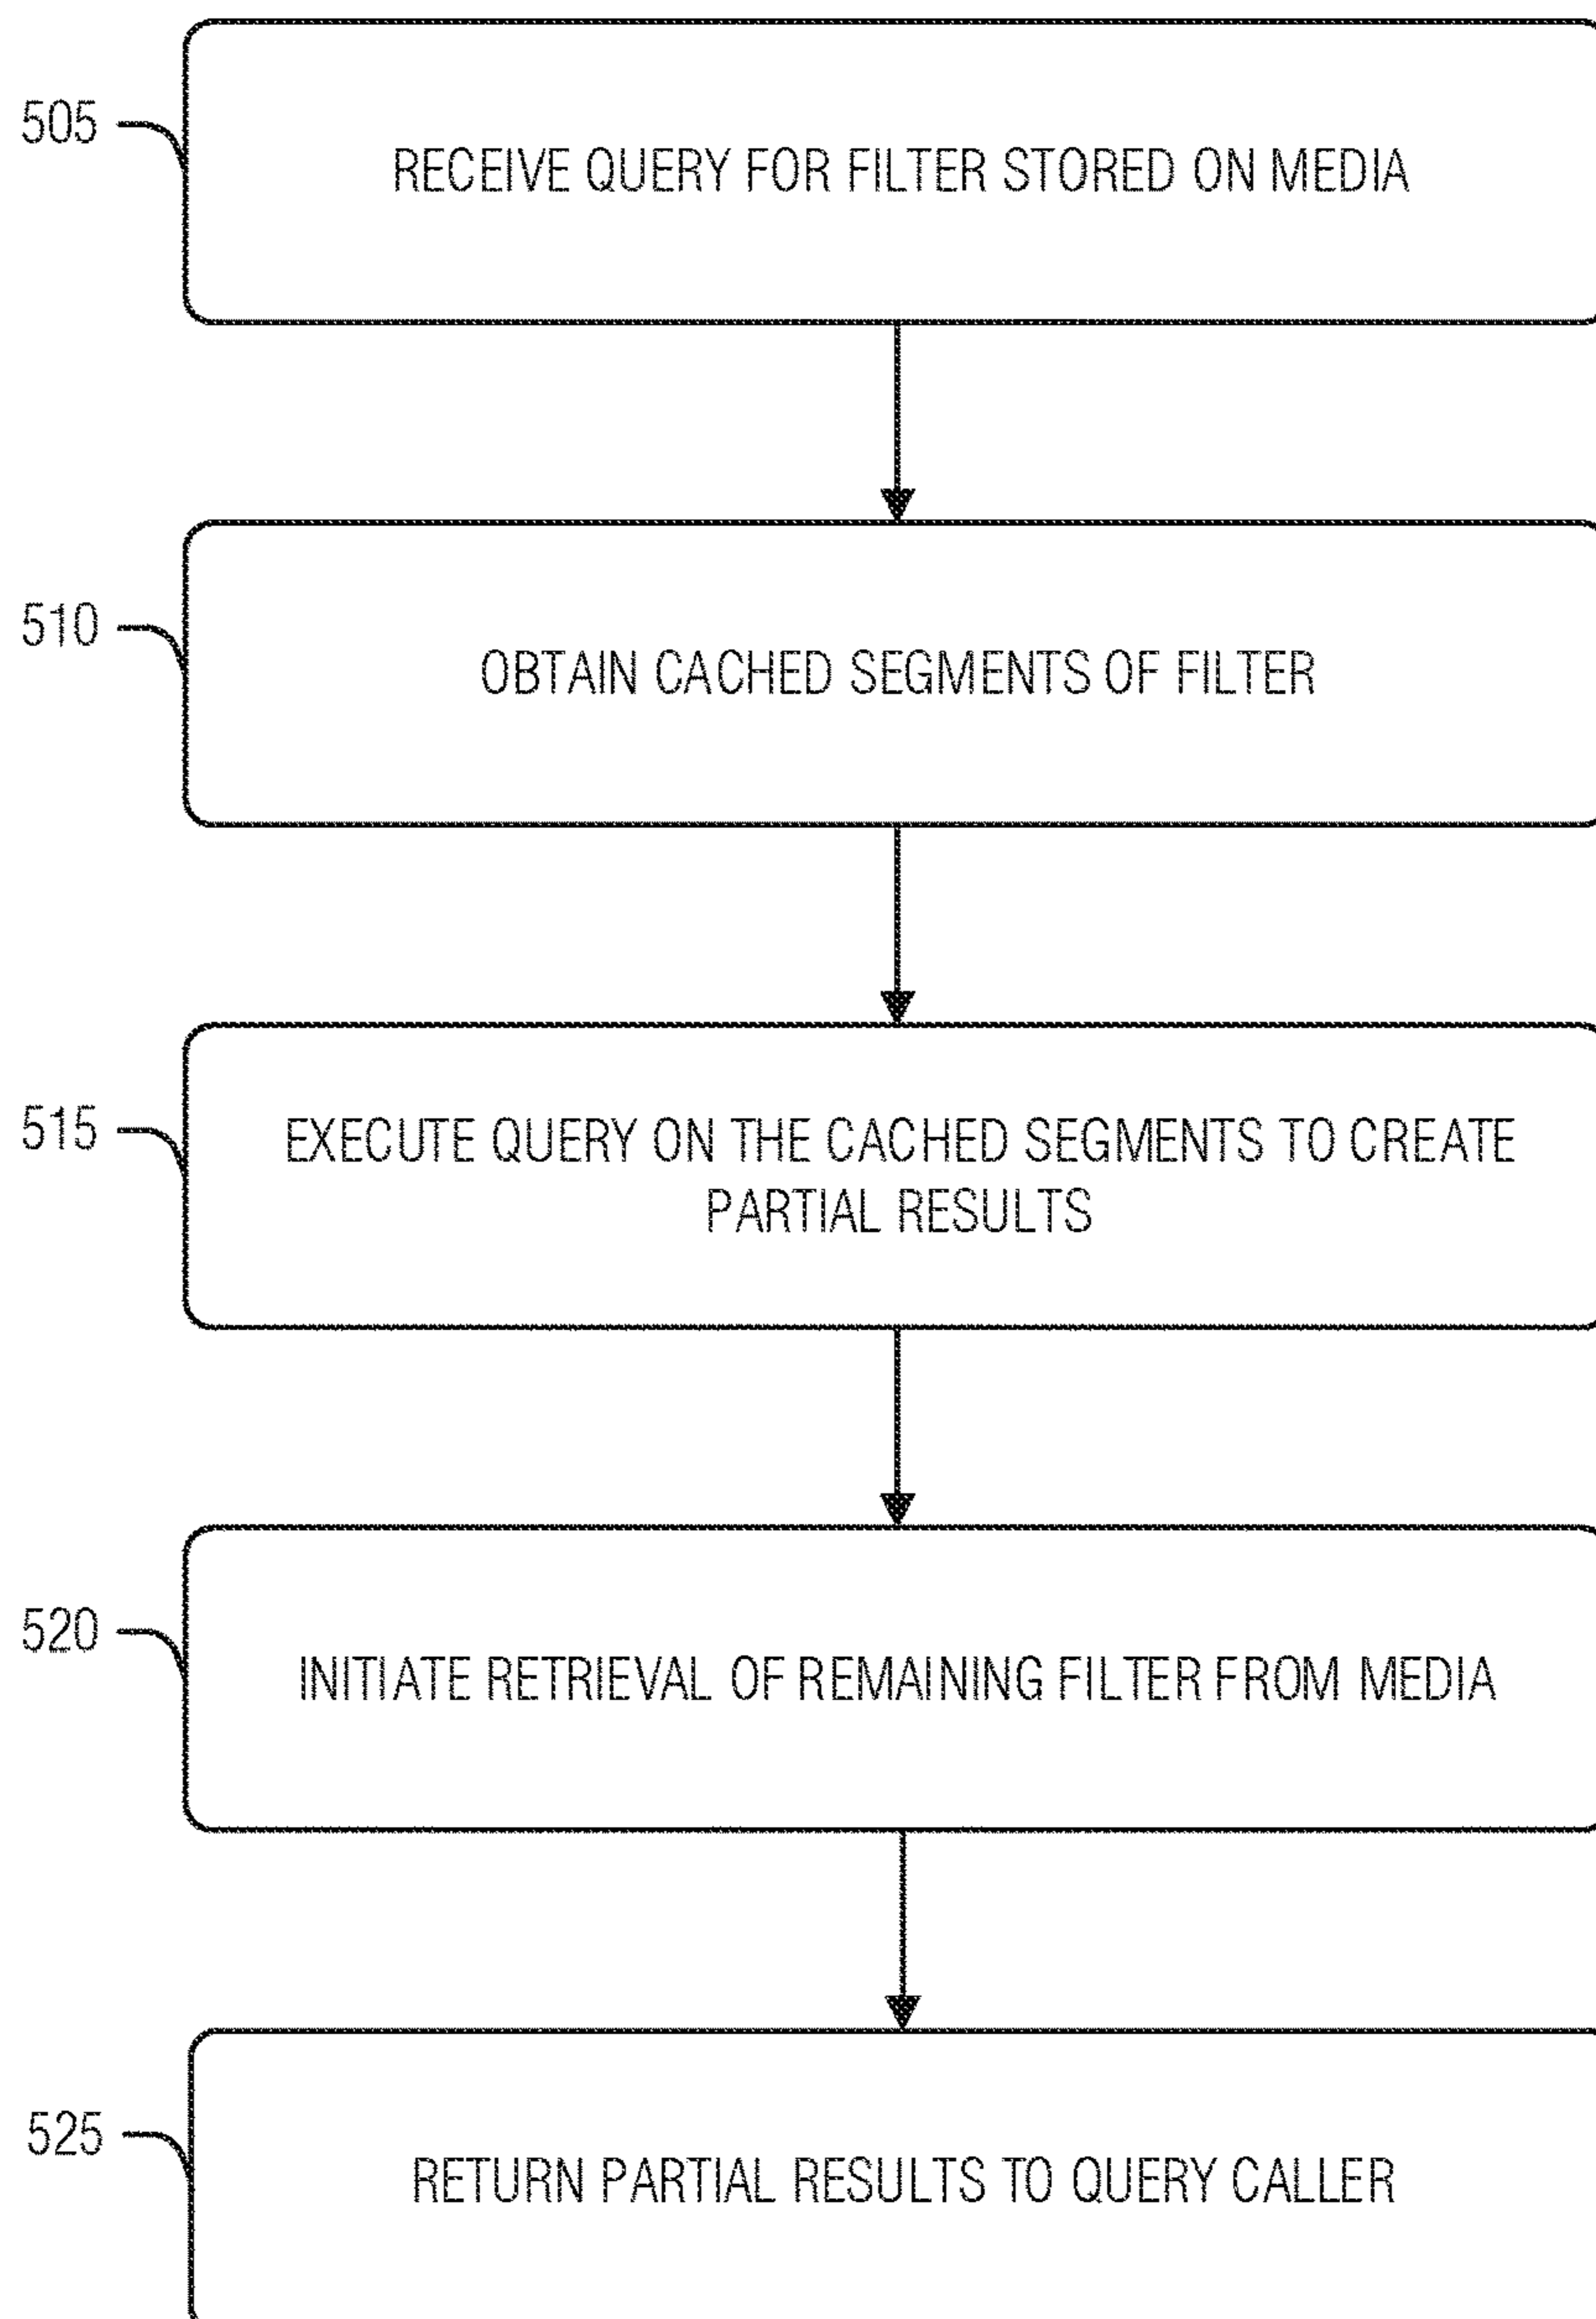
505

RECEIVE QUERY FOR FILTER STORED ON MEDIA

510

OBTAIN CACHED SEGMENTS OF FILTER

515

EXECUTE QUERY ON THE CACHED SEGMENTS TO CREATE PARTIAL RESULTS

520

INITIATE RETRIEVAL OF REMAINING FILTER FROM MEDIA

525

RETURN PARTIAL RESULTS TO QUERY CALLER